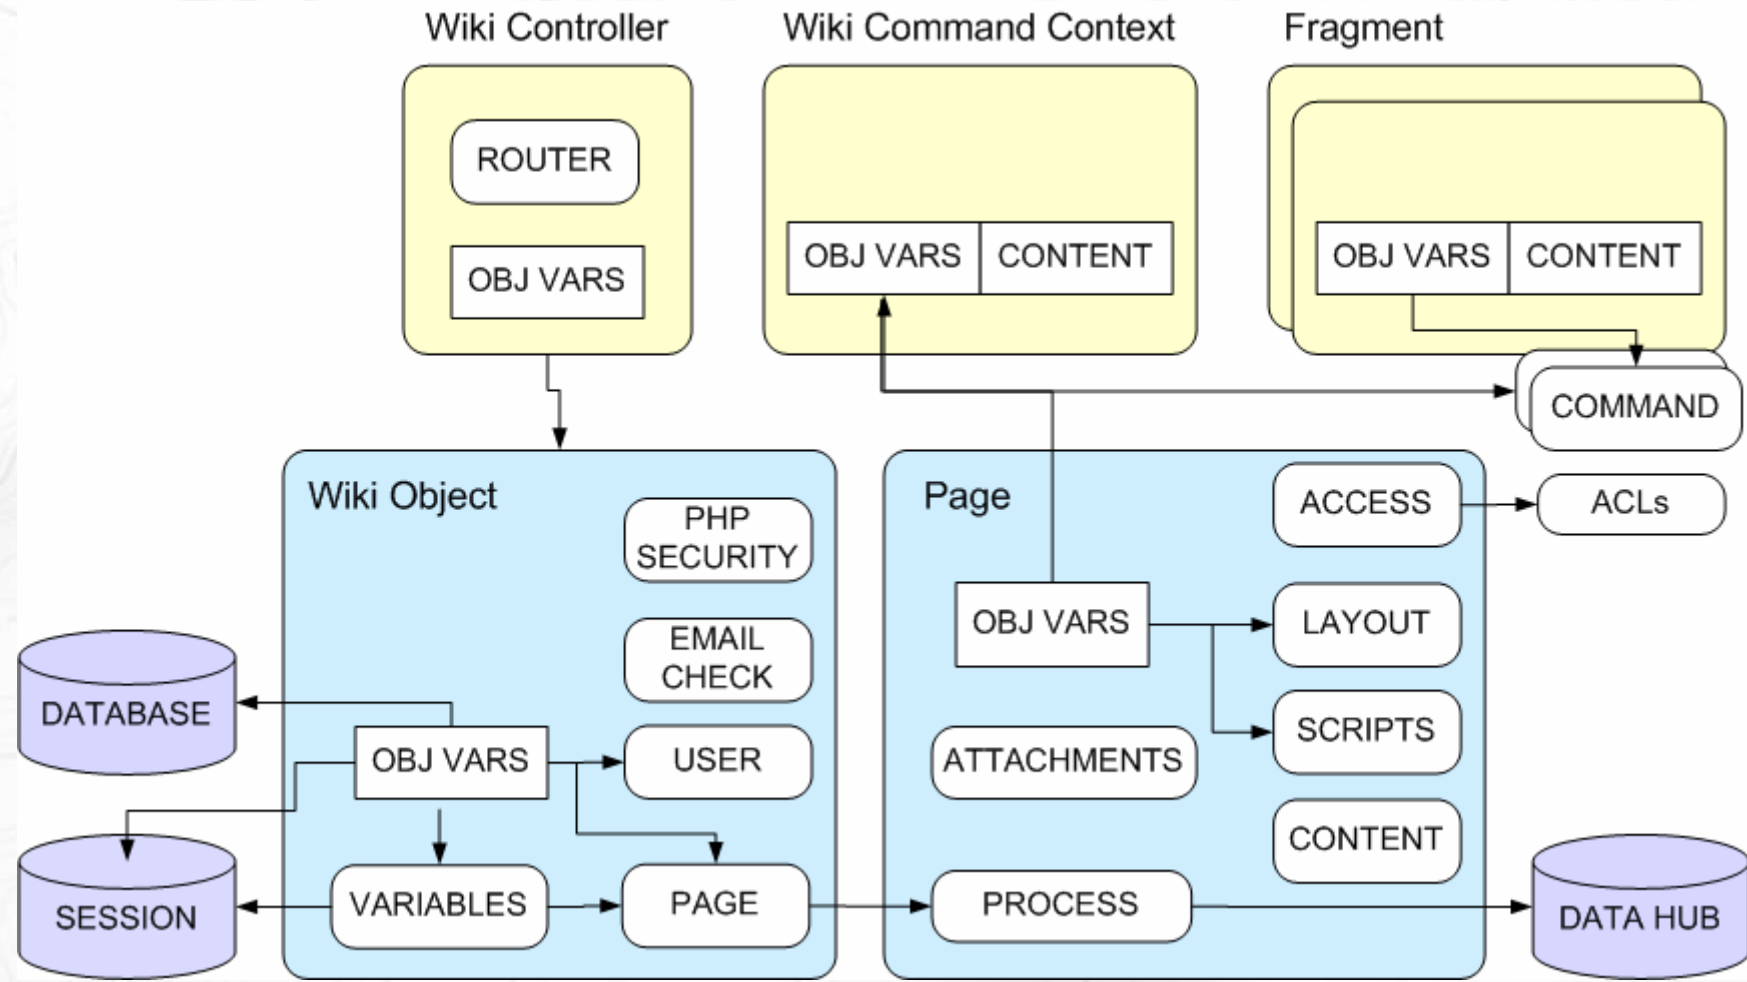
Wiki Controller

ROUTER

OBJ VARS

Wiki Command Context

OBJ VARS | CONTENT

Fragment

OBJ VARS | CONTENT

COMMAND

Wiki Object

PHP SECURITY

EMAIL CHECK

DATABASE

OBJ VARS

USER

SESSION

VARIABLES

PAGE

Page

ACCESS

ACLs

OBJ VARS

LAYOUT

SCRIPTS

ATTACHMENTS

CONTENT

PROCESS

DATA HUB